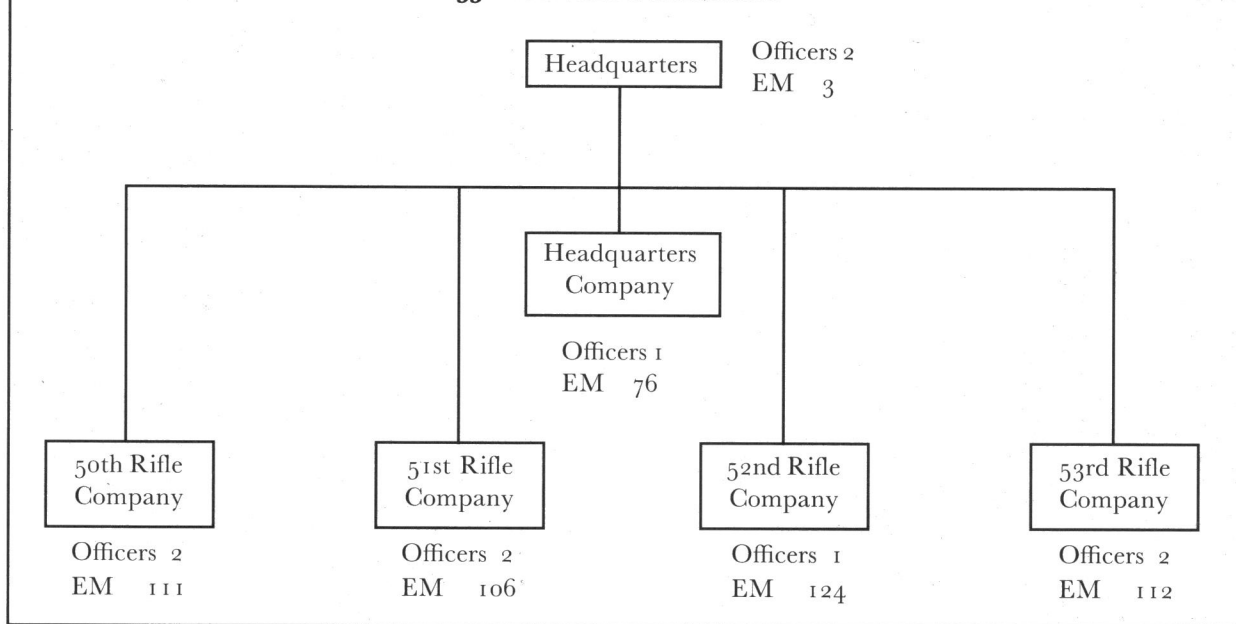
Headquarters
Officers 2
EM 3

Headquarters Company
Officers 1
EM 76

50th Rifle Company
Officers 2
EM 111

51st Rifle Company
Officers 2
EM 106

52nd Rifle Company
Officers 1
EM 124

53rd Rifle Company
Officers 2
EM 112